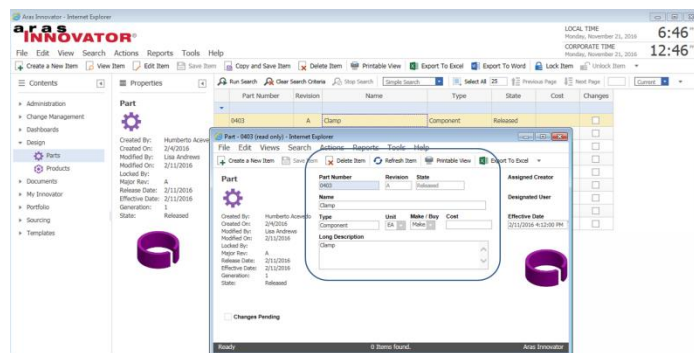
Aras Innovator - Internet Explorer

aras INNOVATOR

LOCAL TIME
Monday, November 21, 2016
6:46
CORPORATE TIME
Monday, November 21, 2016
12:46

File Edit View Search Actions Reports Tools Help

Create a New Item | View Item | Edit Item | Save Item | Copy and Save Item | Delete Item | Printable View | Export To Excel | Export To Word | Lock Item | Unlock Item

Contents

Administration
Change Management
Dashboards
Design
Parts
Products
Documents
My Innovator
Portfolio
Sourcing
Templates

Properties

Part

Created By: Humberto Acevedo
Created On: 2/4/2016
Modified By: Lisa Andrews
Modified On: 2/11/2016
Locked By:
Major Rev: A
Release Date: 2/11/2016
Effective Date: 2/11/2016
Generation: 1
State: Released

Run Search | Clear Search Criteria | Stop Search | Simple Search | Select All 25 | Previous Page | Next Page | Current

| Part Number | Revision | Name | Type | State | Cost | Changes |
|---|---|---|---|---|---|---|
| 0403 | A | Clamp | Component | Released | | |

Part - 0403 (read only) - Internet Explorer

File Edit Views Search Actions Reports Tools Help

Create a New Item | Save Item | Delete Item | Refresh Item | Printable View | Export To Excel

Part

Created By: Humberto Acevedo
Created On: 2/4/2016
Modified By: Lisa Andrews
Modified On: 2/11/2016
Locked By:
Major Rev: A
Release Date: 2/11/2016
Effective Date: 2/11/2016
Generation: 1
State: Released

Part Number
0403
Revision
A
State
Released
Name
Clamp
Type
Component
Unit
EA
Make / Buy
Make
Cost
Long Description
Clamp

Assigned Creator
Designated User
Effective Date
2/11/2016 4:12:00 PM

Changes Pending

Ready
0 Items found.
Aras Innovator